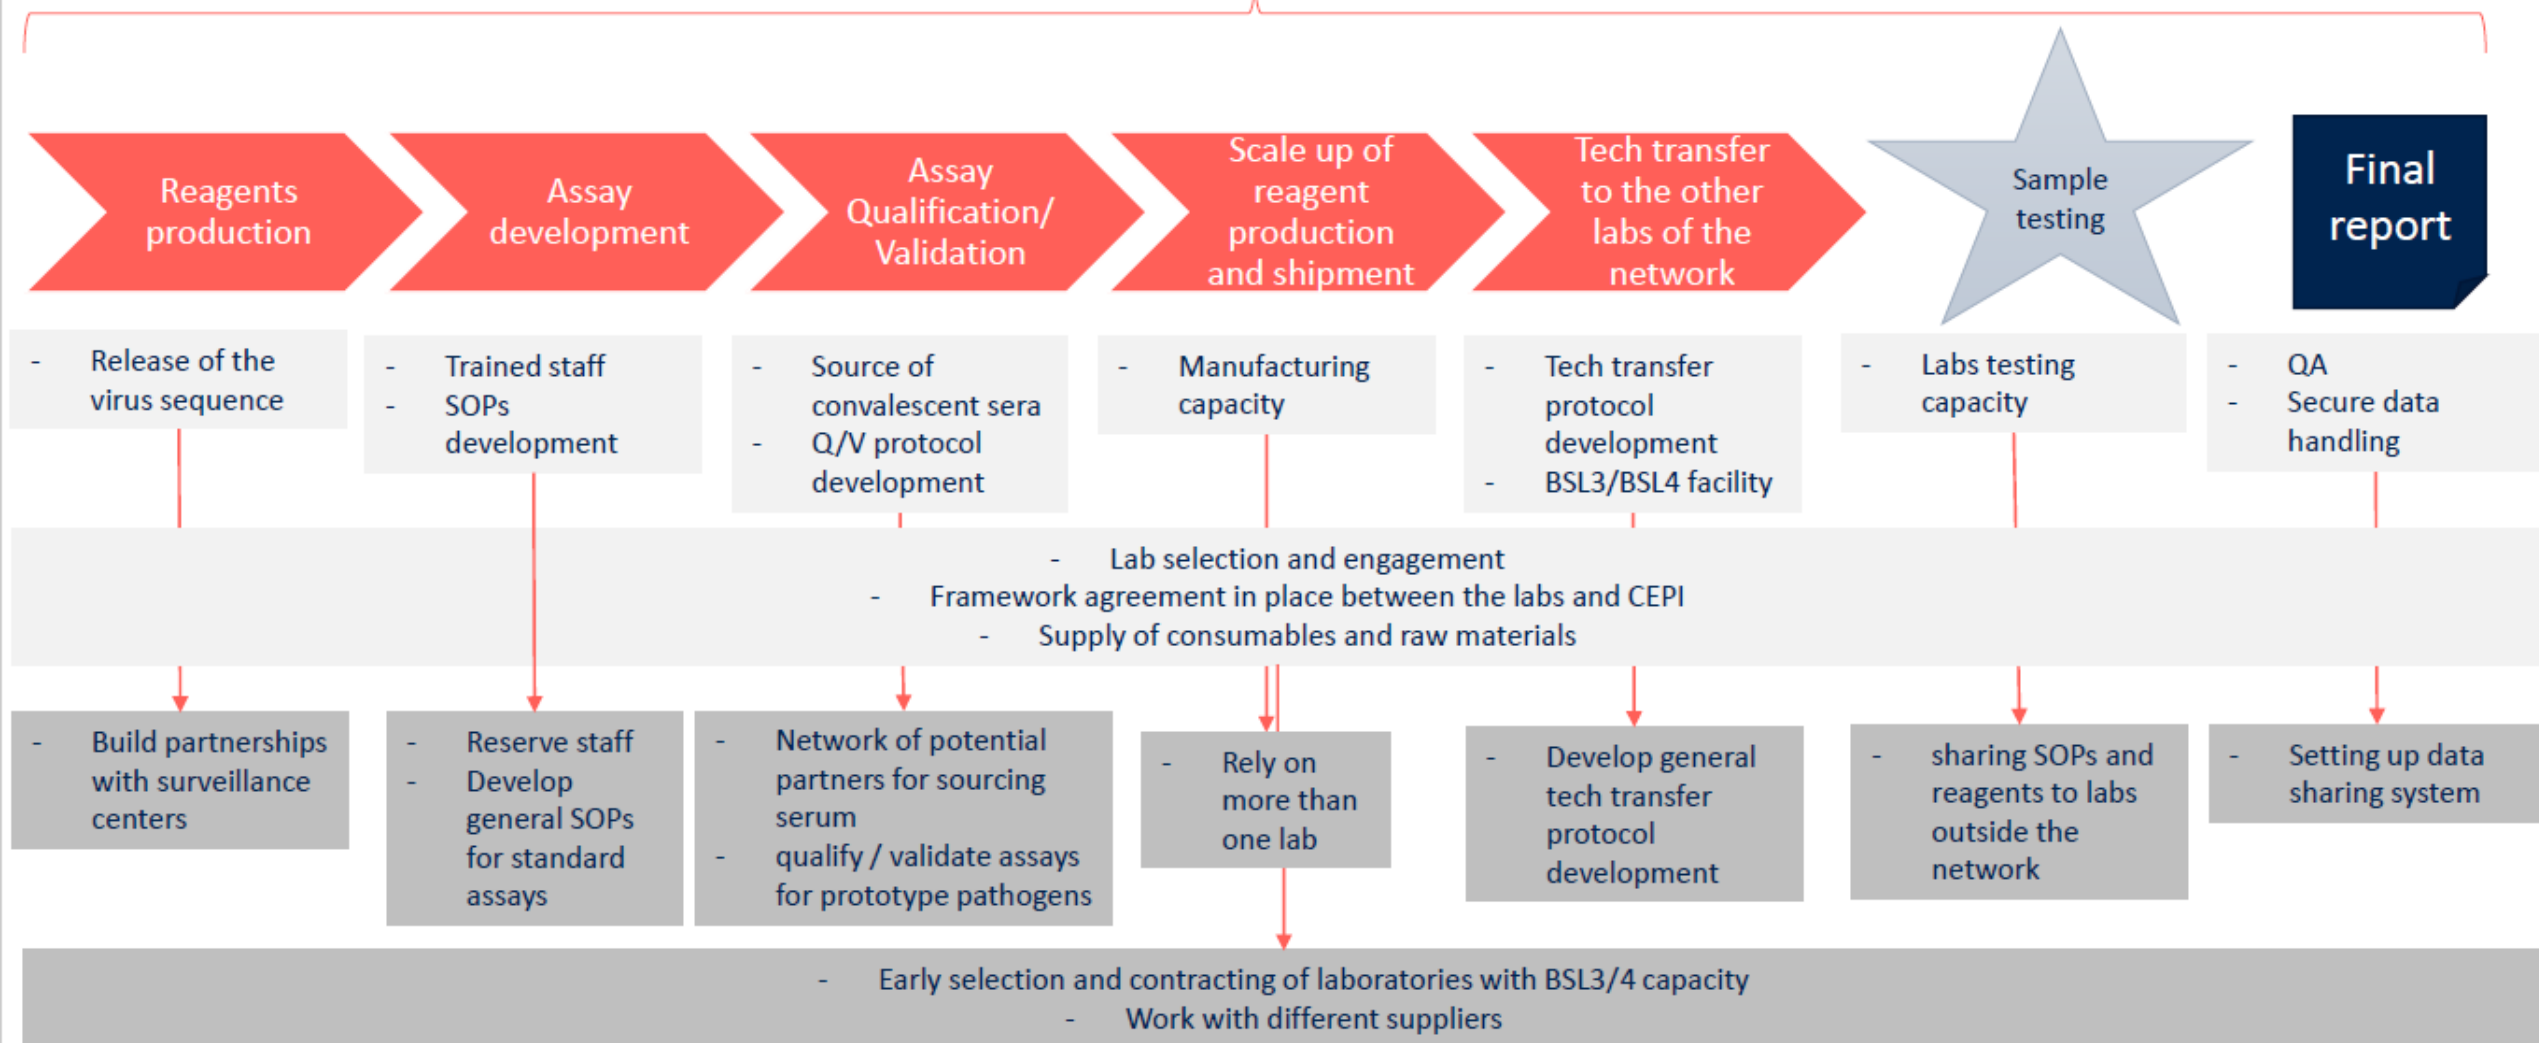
Reagents production

Assay development

Assay Qualification/ Validation

Scale up of reagent production and shipment

Tech transfer to the other labs of the network

Sample testing

Final report

- Release of the virus sequence

- Trained staff
- SOPs development

- Source of convalescent sera
- Q/V protocol development

- Manufacturing capacity

- Tech transfer protocol development
- BSL3/BSL4 facility

- Labs testing capacity

- QA
- Secure data handling

- Lab selection and engagement
- Framework agreement in place between the labs and CEPI
- Supply of consumables and raw materials

- Build partnerships with surveillance centers

- Reserve staff
- Develop general SOPs for standard assays

- Network of potential partners for sourcing serum
- qualify / validate assays for prototype pathogens

- Rely on more than one lab

- Develop general tech transfer protocol development

- sharing SOPs and reagents to labs outside the network

- Setting up data sharing system

- Early selection and contracting of laboratories with BSL3/4 capacity
- Work with different suppliers